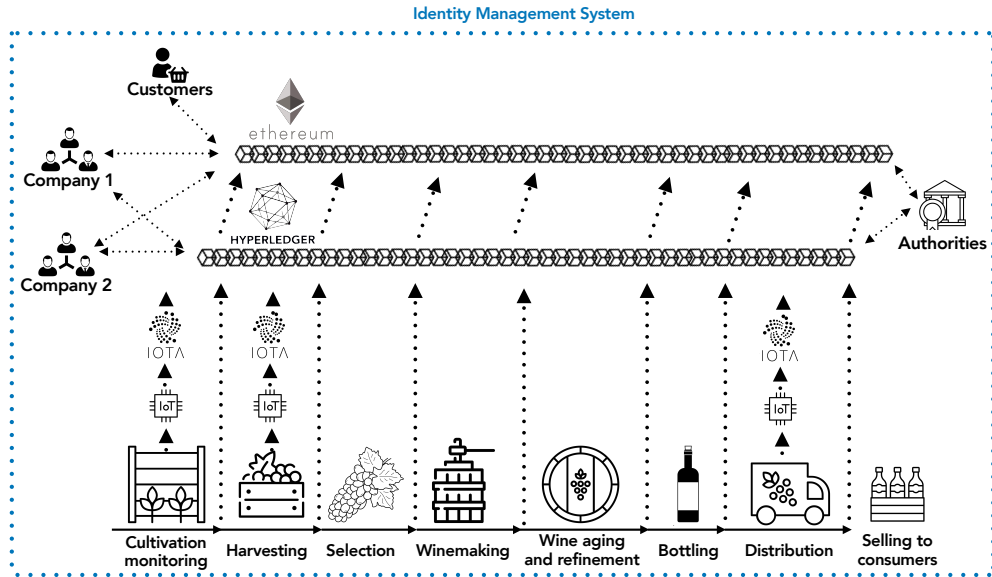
Identity Management System

Customers

ethereum

Company 1

HYPERLEDGER

Company 2

Authorities

IOTA

IOTA

IOTA

IoT

IoT

IoT

Cultivation monitoring

Harvesting

Selection

Winemaking

Wine aging and refinement

Bottling

Distribution

Selling to consumers